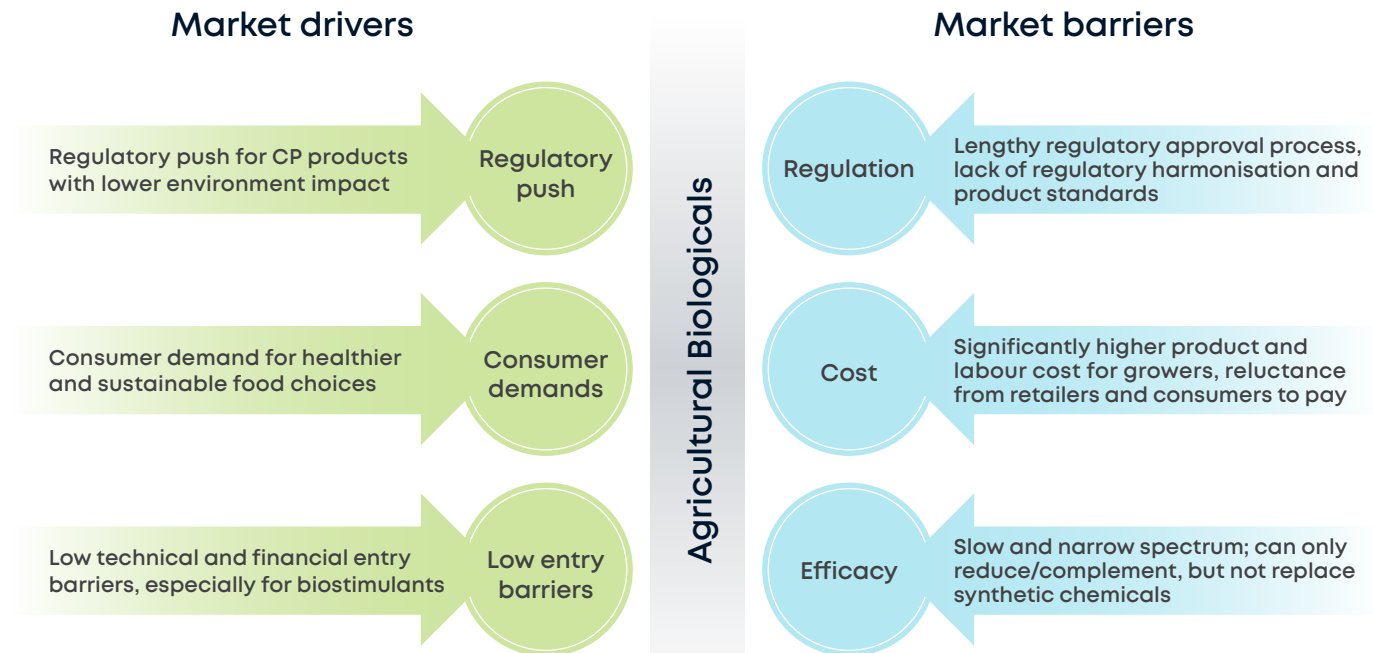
Market drivers

Regulatory push for CP products with lower environment impact

Regulatory push

Consumer demand for healthier and sustainable food choices

Consumer demands

Low technical and financial entry barriers, especially for biostimulants

Low entry barriers

Agricultural Biologicals

Market barriers

Regulation

Lengthy regulatory approval process, lack of regulatory harmonisation and product standards

Cost

Significantly higher product and labour cost for growers, reluctance from retailers and consumers to pay

Efficacy

Slow and narrow spectrum; can only reduce/complement, but not replace synthetic chemicals